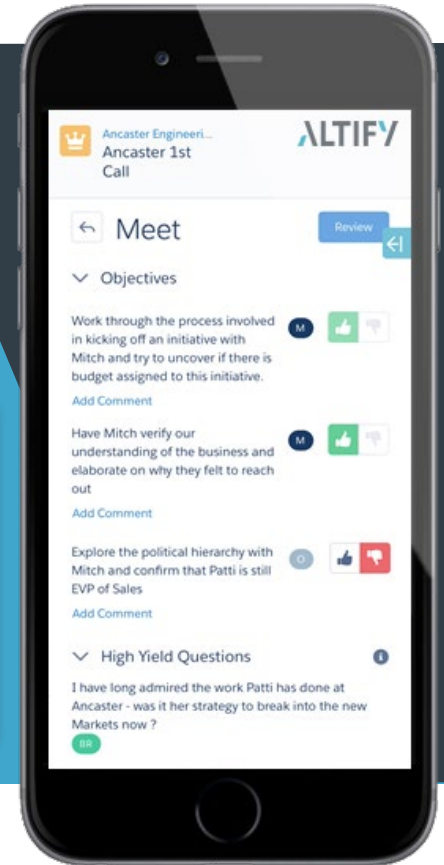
Ancaster Engineeri...
Ancaster 1st Call

ALTIFY

Meet

Review

Objectives

Work through the process involved in kicking off an initiative with Mitch and try to uncover if there is budget assigned to this initiative.

M

Add Comment

Have Mitch verify our understanding of the business and elaborate on why they felt to reach out

M

Add Comment

Explore the political hierarchy with Mitch and confirm that Patti is still EVP of Sales

O

Add Comment

High Yield Questions

I have long admired the work Patti has done at Ancaster - was it her strategy to break into the new Markets now ?

BR